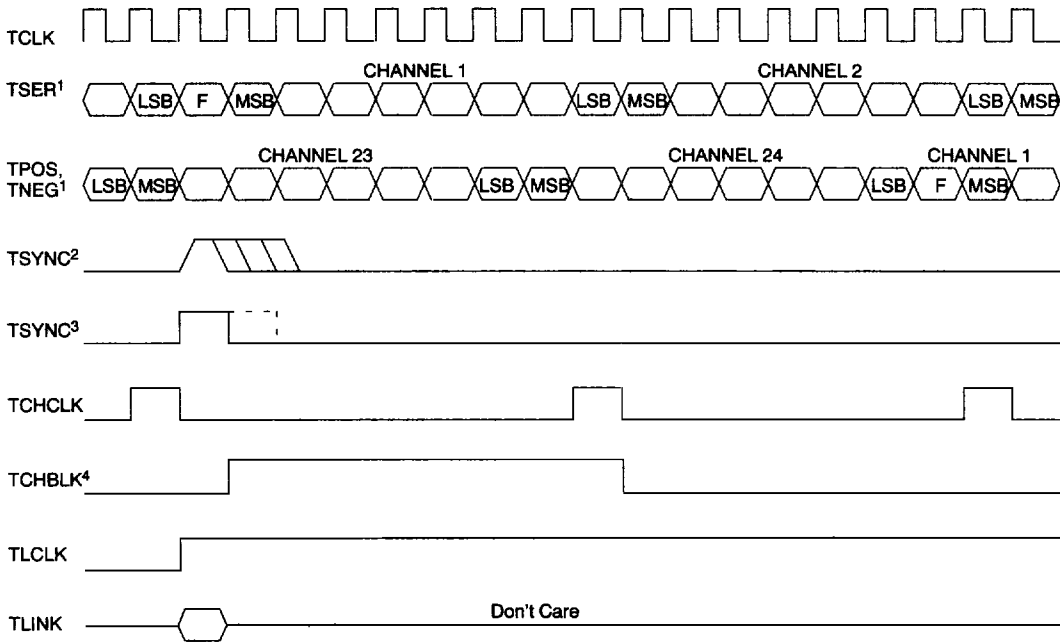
TCLK

TSER$^1$ LSB F MSB CHANNEL 1 LSB MSB CHANNEL 2 LSB MSB

TPOS, TNEG$^1$ LSB MSB CHANNEL 23 LSB MSB CHANNEL 24 LSB F MSB CHANNEL 1

TSYNC$^2$

TSYNC$^3$

TCHCLK

TCHBLK$^4$

TLCLK

TLINK Don't Care